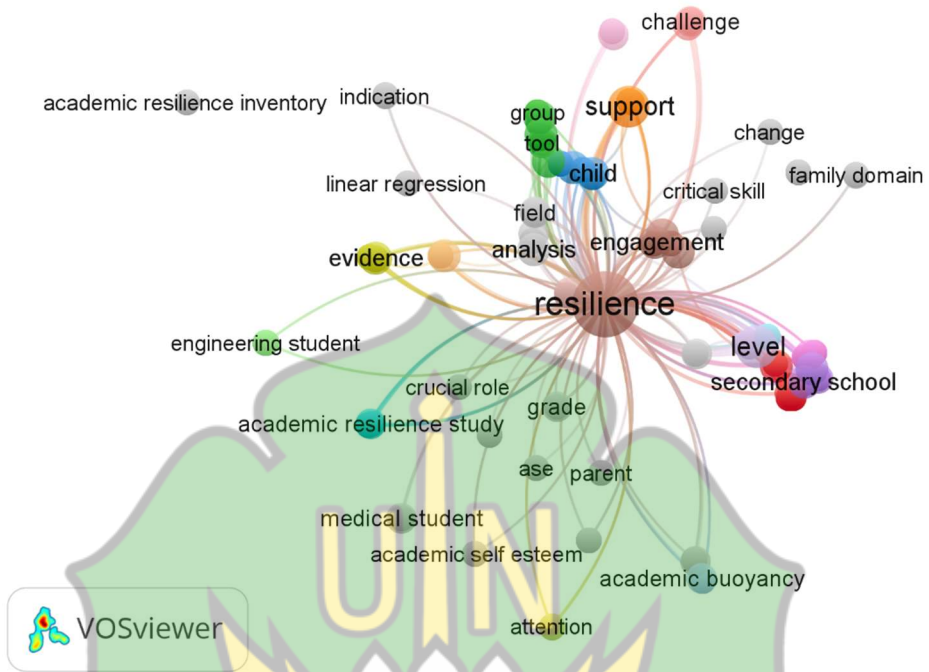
challenge
academic resilience inventory
indication
group
support
tool
change
child
family domain
linear regression
critical skill
field
engagement
analysis
evidence
resilience
engineering student
level
secondary school
crucial role
grade
academic resilience study
ase
parent
medical student
academic self esteem
academic buoyancy
VOSviewer
attention
UIN